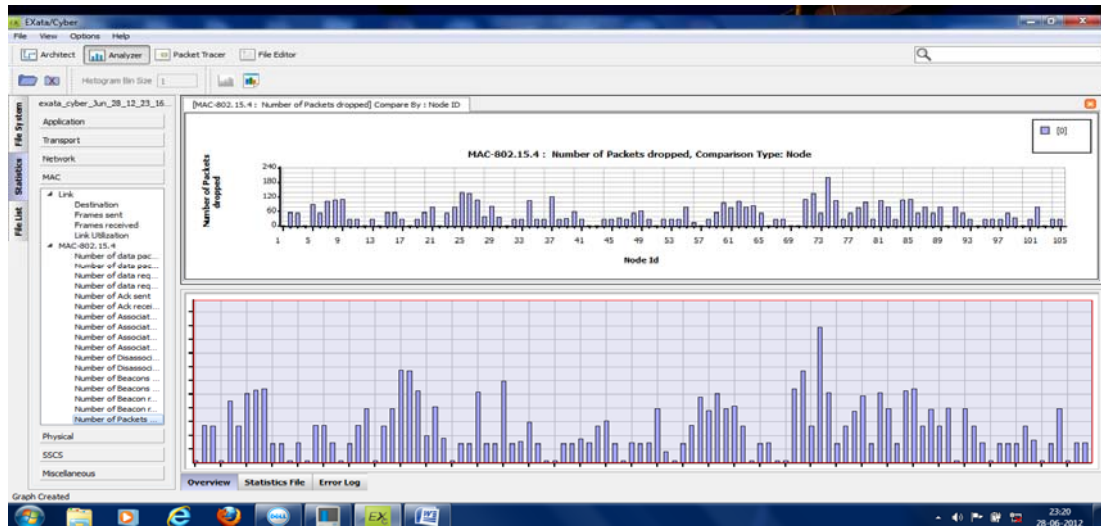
EXata/Cyber

File View Options Help

Architect Analyzer Packet Tracer File Editor

Histogram Bin Size 1

File System

Statistics

File List

exata_cyber_Jun_28_12_23_16...

Application

Transport

Network

MAC

Link
Destination
Frames sent
Frames received
Link Utilization
MAC-802.15.4
Number of data pac...
Number of data pac...
Number of data req...
Number of data req...
Number of Ack sent
Number of Ack recei...
Number of Associat...
Number of Associat...
Number of Associat...
Number of Associat...
Number of Disassoci...
Number of Disassoci...
Number of Beacons ...
Number of Beacons ...
Number of Beacon r...
Number of Beacon r...
Number of Packets ...

Physical

SSCS

Miscellaneous

[MAC-802.15.4 : Number of Packets dropped] Compare By : Node ID

MAC-802.15.4 : Number of Packets dropped, Comparison Type: Node

[0]

Number of Packets dropped

240
180
120
60
0

1 5 9 13 17 21 25 29 33 37 41 45 49 53 57 61 65 69 73 77 81 85 89 93 97 101 105

Node Id

Overview Statistics File Error Log

Graph Created

23:20
28-06-2012